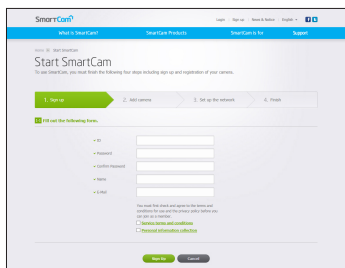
SmartCam

Login | Sign up | News & Notice | English

What is SmartCam? | SmartCam Products | SmartCam is for | Support

Home > Start SmartCam

Start SmartCam

To use SmartCam, you must finish the following four steps including sign up and registration of your camera.

1. Sign up
2. Add camera
3. Set up the network
4. Finish

Fill out the following form.

ID
Password
Confirm Password
Name
E-Mail

You must first check and agree to the terms and conditions for use and the privacy policy before you can join as a member.

Service terms and conditions

Personal information collection

Sign Up
Cancel